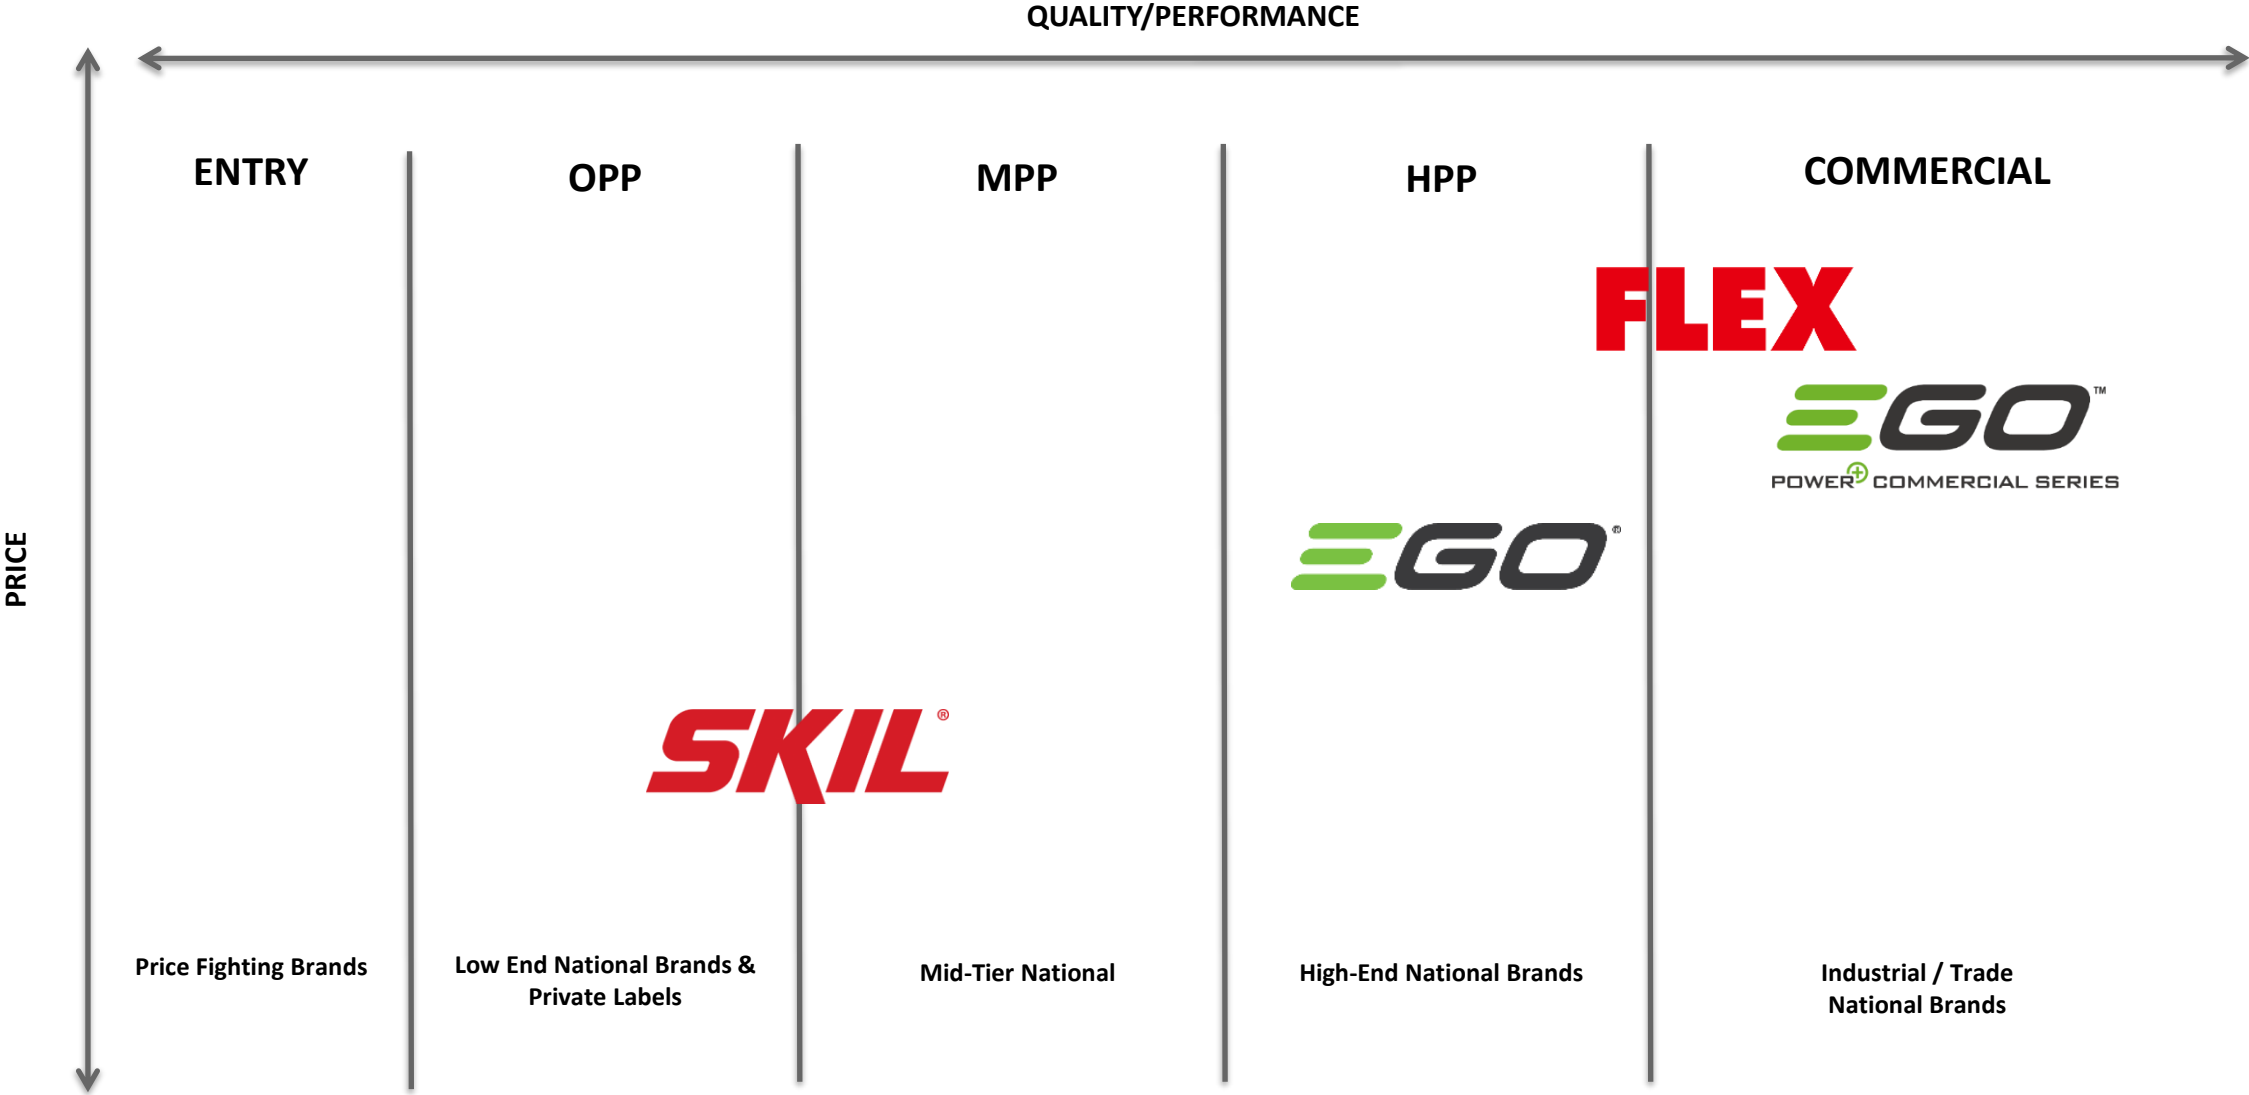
QUALITY/PERFORMANCE

PRICE

ENTRY

OPP

MPP

HPP

COMMERCIAL

FLEX

EGO™

POWER+ COMMERCIAL SERIES

EGO®

SKIL®

Price Fighting Brands

Low End National Brands & Private Labels

Mid-Tier National

High-End National Brands

Industrial / Trade National Brands